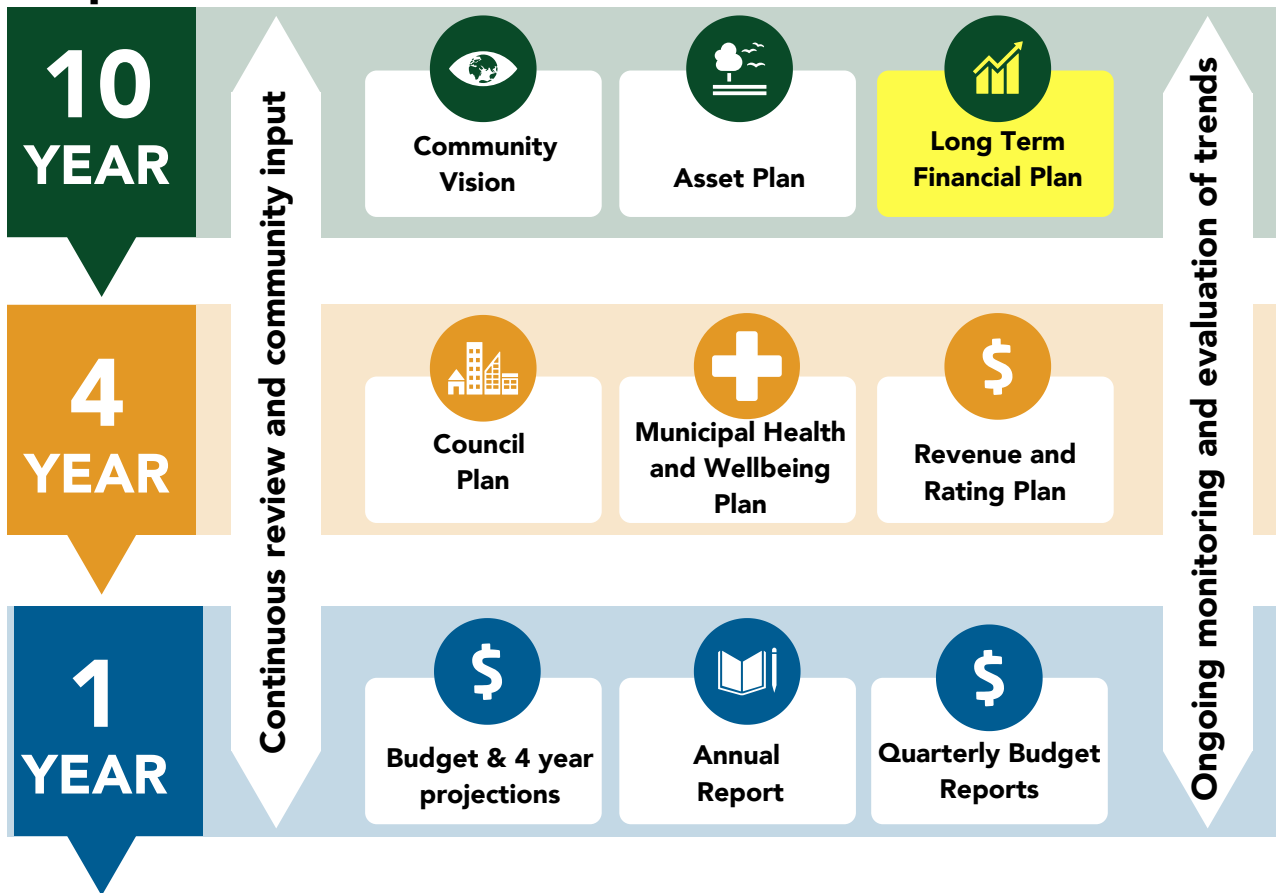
10 YEAR

Continuous review and community input

Community Vision

Asset Plan

Long Term Financial Plan

Ongoing monitoring and evaluation of trends

4 YEAR

Council Plan

Municipal Health and Wellbeing Plan

$

Revenue and Rating Plan

1 YEAR

$

Budget & 4 year projections

Annual Report

$

Quarterly Budget Reports